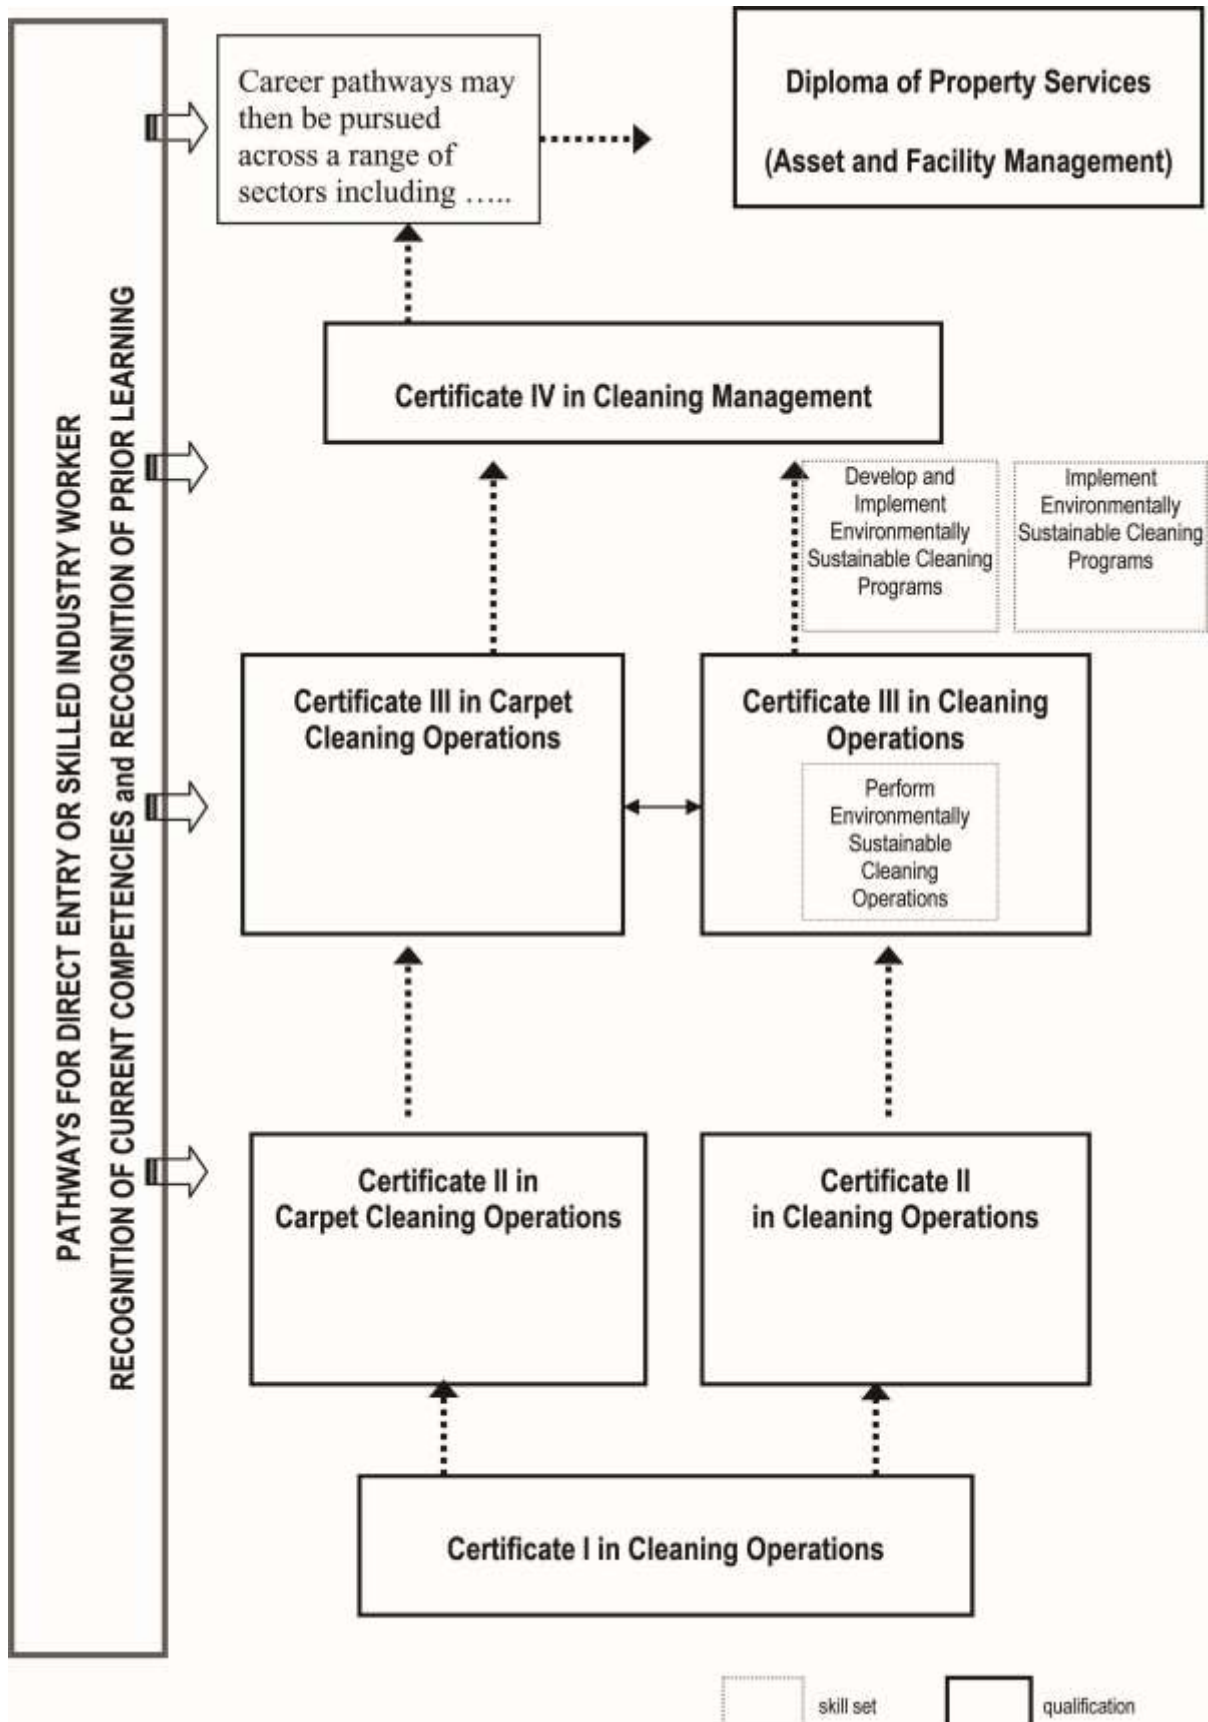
PATHWAYS FOR DIRECT ENTRY OR SKILLED INDUSTRY WORKER
RECOGNITION OF CURRENT COMPETENCIES and RECOGNITION OF PRIOR LEARNING

Career pathways may then be pursued across a range of sectors including …..

Diploma of Property Services
(Asset and Facility Management)

Certificate IV in Cleaning Management

Develop and Implement Environmentally Sustainable Cleaning Programs

Implement Environmentally Sustainable Cleaning Programs

Certificate III in Carpet Cleaning Operations

Certificate III in Cleaning Operations

Perform Environmentally Sustainable Cleaning Operations

Certificate II in Carpet Cleaning Operations

Certificate II in Cleaning Operations

Certificate I in Cleaning Operations

skill set

qualification